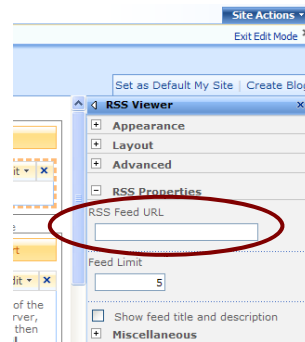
Site Actions ▾

Exit Edit Mode

Set as Default My Site | Create Blog

RSS Viewer ×

+ Appearance

+ Layout

+ Advanced

− RSS Properties

RSS Feed URL

Feed Limit

5

Show feed title and description

+ Miscellaneous

dit ▾ ×

e

rt

dit ▾ ×

of the rver, then